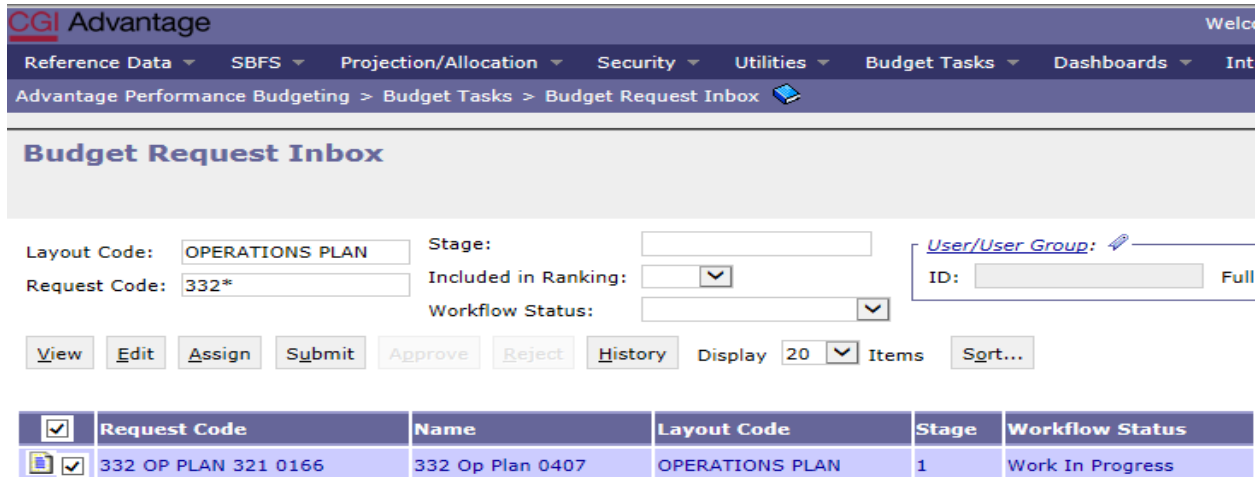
CGI Advantage

Welc

Reference Data ▾ SBFS ▾ Projection/Allocation ▾ Security ▾ Utilities ▾ Budget Tasks ▾ Dashboards ▾ Int

Advantage Performance Budgeting > Budget Tasks > Budget Request Inbox

Budget Request Inbox

Layout Code: OPERATIONS PLAN
Request Code: 332*
Stage:
Included in Ranking:
Workflow Status:
User/User Group:
ID:
Full

View Edit Assign Submit Approve Reject History Display 20 Items Sort...

| ☑ | Request Code | Name | Layout Code | Stage | Workflow Status |
|---|---|---|---|---|---|
| ☑ | 332 OP PLAN 321 0166 | 332 Op Plan 0407 | OPERATIONS PLAN | 1 | Work In Progress |